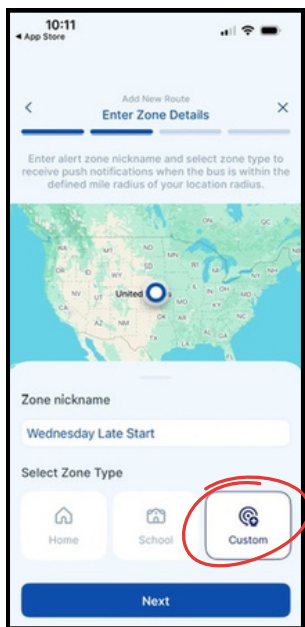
10:11
◂ App Store

<
Add New Route
Enter Zone Details
×

Enter alert zone nickname and select zone type to receive push notifications when the bus is within the defined mile radius of your location radius.

ND MT OR ID WY SD NE NV UT CO KS CA AZ NM OK TX MN WI IA IL MO AR MS AL GA TN KY IN OH MI NY PA VA NC SC FL ME
United States

Zone nickname

Wednesday Late Start

Select Zone Type

Home
School
Custom

Next